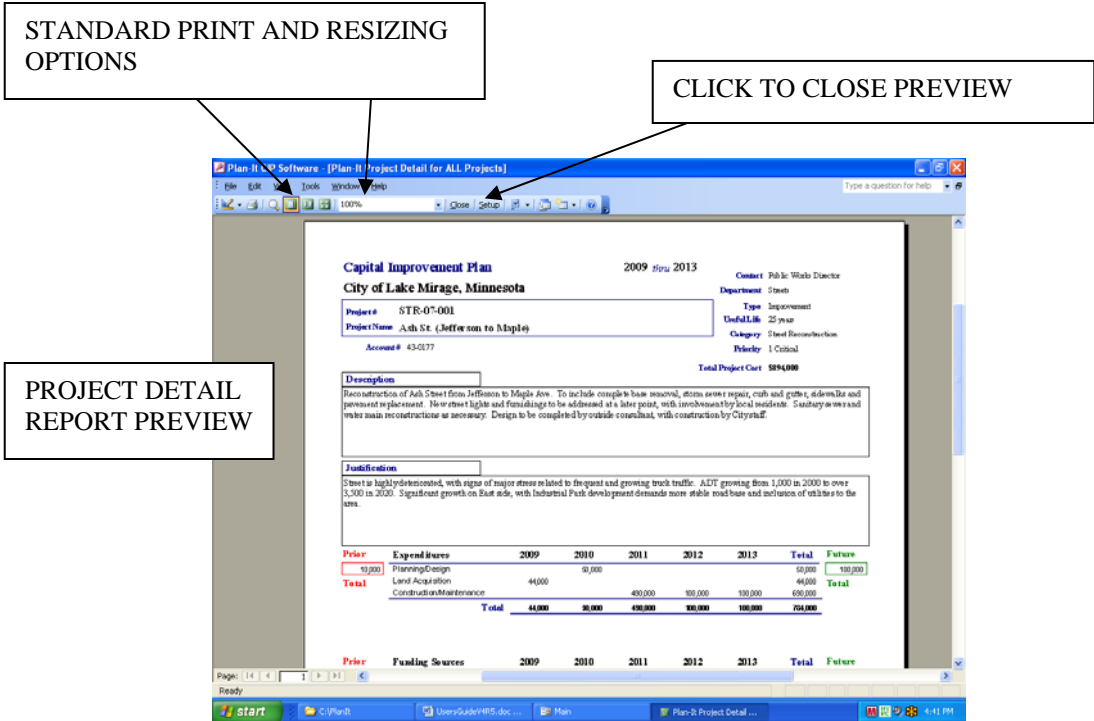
STANDARD PRINT AND RESIZING OPTIONS

CLICK TO CLOSE PREVIEW

PROJECT DETAIL REPORT PREVIEW

Plan-It CIP Software - [Plan-It Project Detail for ALL Projects]

File Edit View Tools Window Help

Type a question for help

100% Close Setup

Capital Improvement Plan

2009 thru 2013

City of Lake Mirage, Minnesota

Contact Public Works Director
Department Streets
Type Improvement
Useful Life 25 years
Category Street Reconstruction
Priority 1 Critical

Project # STR-07-001
Project Name Ash St. (Jefferson to Maple)

Account # 43-0177

Total Project Cost $894,000

Description

Reconstruction of Ash Street from Jefferson to Maple Ave. To include complete base removal, storm sewer repair, curb and gutter, sidewalks and pavement replacement. New street lights and furnishings to be addressed at a later point, with involvement by local residents. Sanitary sewer and water main reconstructions as necessary. Design to be completed by outside consultant, with construction by City staff.

Justification

Street is highly deteriorated, with signs of major stress related to frequent and growing truck traffic. ADT growing from 1,000 in 2000 to over 3,500 in 2020. Significant growth on East side, with Industrial Park development demands more stable road base and inclusion of utilities to the area.

| Prior | Expenditures | 2009 | 2010 | 2011 | 2012 | 2013 | Total | Future |
|---|---|---|---|---|---|---|---|---|
| 10,000 | Planning/Design | | 50,000 | | | | 50,000 | 100,000 |
| Total | Land Acquisition | 44,000 | | | | | 44,000 | Total |
| | Construction/Maintenance | | | 490,000 | 100,000 | 100,000 | 690,000 | |
| | Total | 44,000 | 50,000 | 490,000 | 100,000 | 100,000 | 784,000 | |

| Prior | Funding Sources | 2009 | 2010 | 2011 | 2012 | 2013 | Total | Future |
|---|---|---|---|---|---|---|---|---|

Page: 1

Ready

start C:\PlanIt UsersGuideV4R5.doc ... Main Plan-It Project Detail ... 4:41 PM